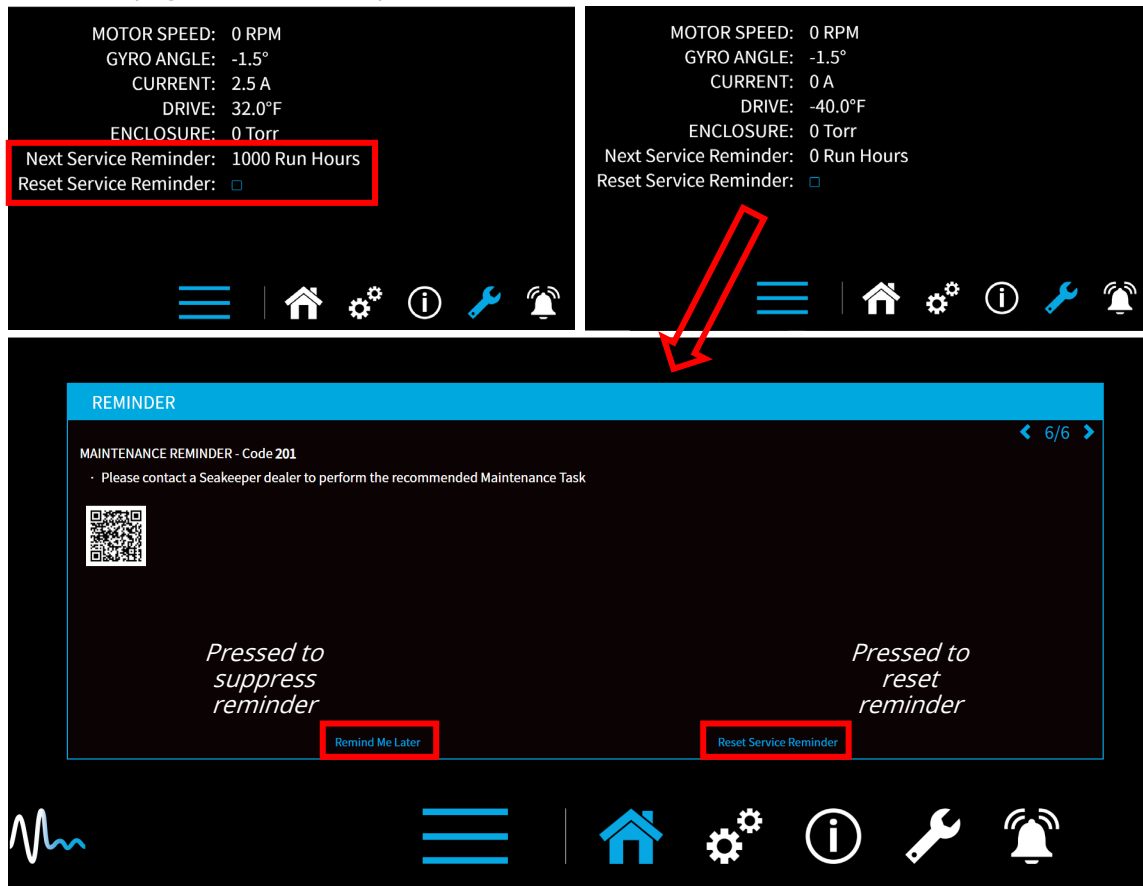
MOTOR SPEED: 0 RPM
GYRO ANGLE: -1.5°
CURRENT: 2.5 A
DRIVE: 32.0°F
ENCLOSURE: 0 Torr
Next Service Reminder: 1000 Run Hours
Reset Service Reminder: □

MOTOR SPEED: 0 RPM
GYRO ANGLE: -1.5°
CURRENT: 0 A
DRIVE: -40.0°F
ENCLOSURE: 0 Torr
Next Service Reminder: 0 Run Hours
Reset Service Reminder: □

REMINDER

6/6

MAINTENANCE REMINDER - Code 201
· Please contact a Seakeeper dealer to perform the recommended Maintenance Task

Pressed to suppress reminder

Pressed to reset reminder

Remind Me Later

Reset Service Reminder